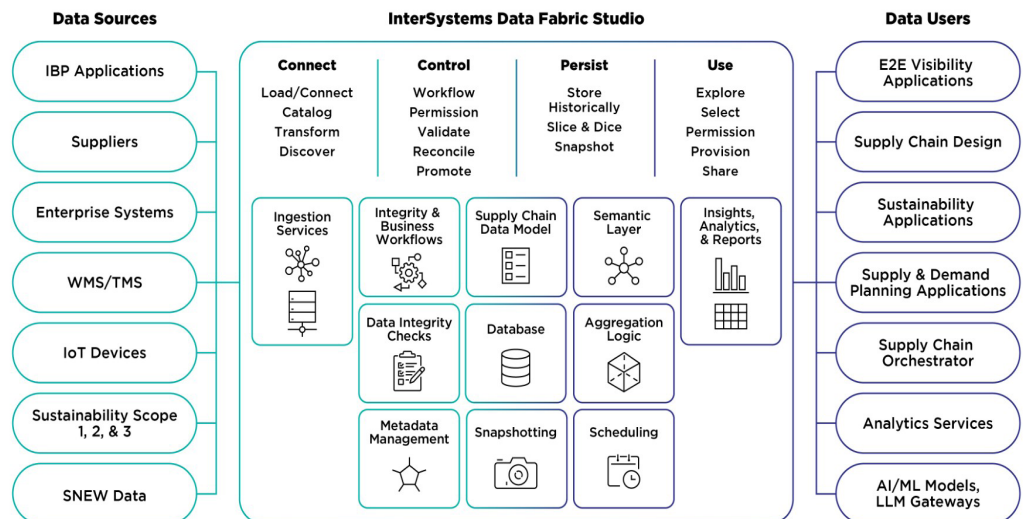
Data Sources

IBP Applications

Suppliers

Enterprise Systems

WMS/TMS

IoT Devices

Sustainability Scope 1, 2, & 3

SNEW Data

InterSystems Data Fabric Studio

Connect
Load/Connect
Catalog
Transform
Discover

Control
Workflow
Permission
Validate
Reconcile
Promote

Persist
Store Historically
Slice & Dice
Snapshot

Use
Explore
Select
Permission
Provision
Share

Ingestion Services

Integrity & Business Workflows

Supply Chain Data Model

Semantic Layer

Insights, Analytics, & Reports

Data Integrity Checks

Database

Aggregation Logic

Metadata Management

Snapshotting

Scheduling

Data Users

E2E Visibility Applications

Supply Chain Design

Sustainability Applications

Supply & Demand Planning Applications

Supply Chain Orchestrator

Analytics Services

AI/ML Models, LLM Gateways